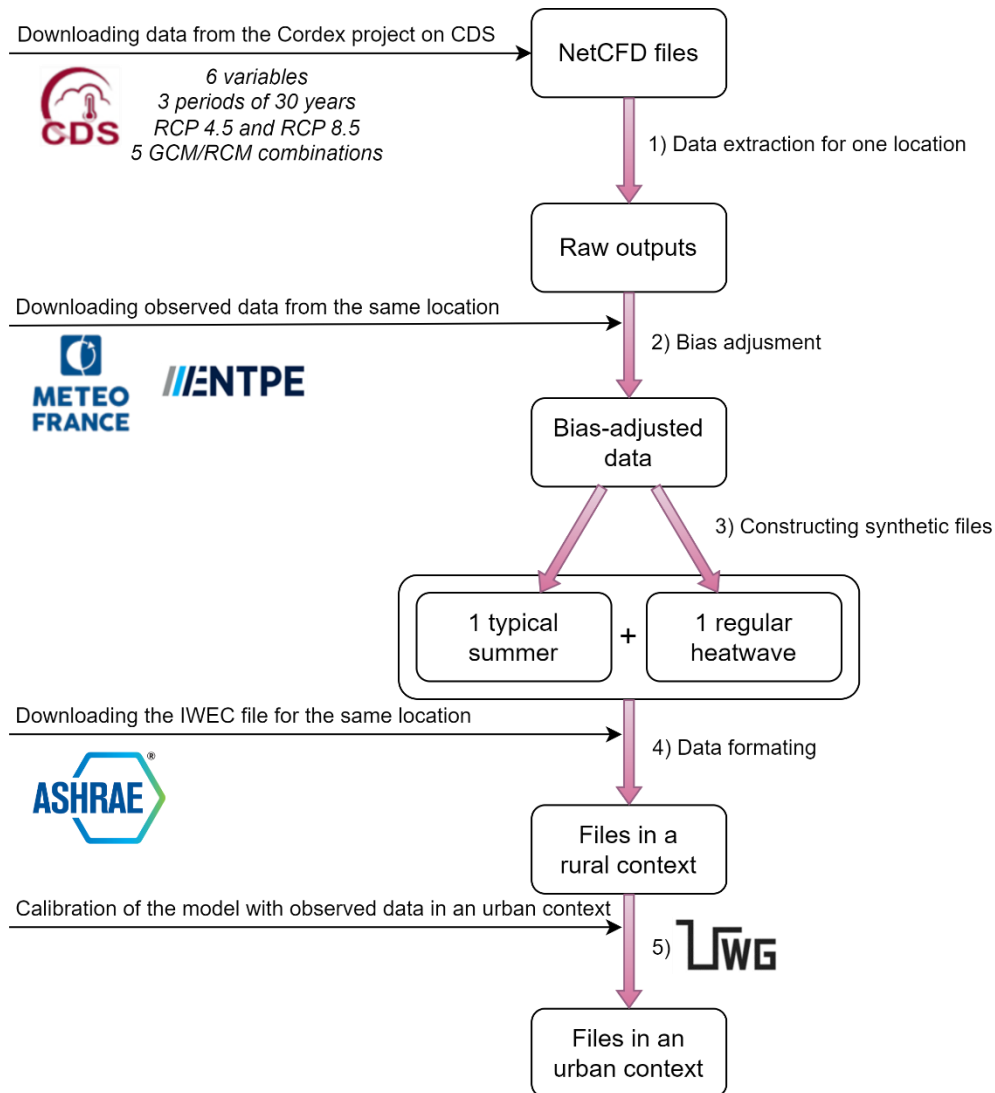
Downloading data from the Cordex project on CDS

CDS

6 variables
3 periods of 30 years
RCP 4.5 and RCP 8.5
5 GCM/RCM combinations

NetCFD files

1) Data extraction for one location

Raw outputs

Downloading observed data from the same location

METEO FRANCE

ENTPE

2) Bias adjusment

Bias-adjusted data

3) Constructing synthetic files

1 typical summer + 1 regular heatwave

Downloading the IWEC file for the same location

ASHRAE®

4) Data formating

Files in a rural context

Calibration of the model with observed data in an urban context

5) UWG

Files in an urban context